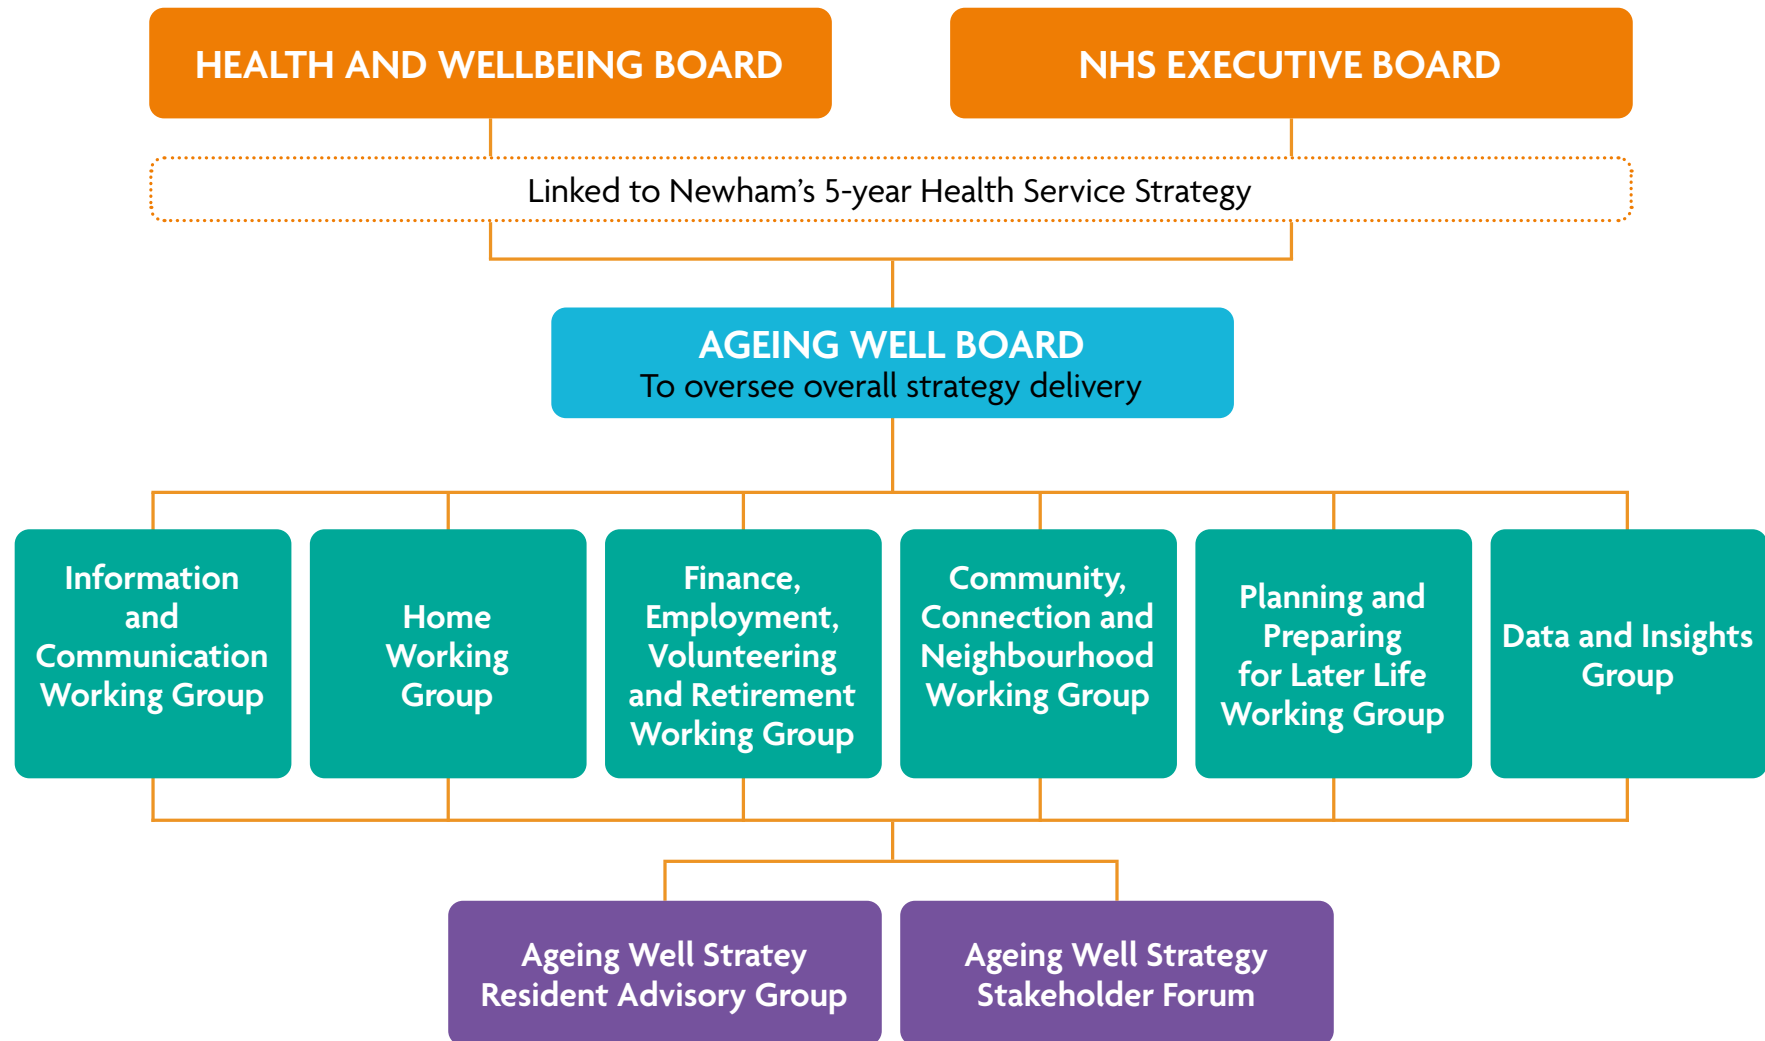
HEALTH AND WELLBEING BOARD

NHS EXECUTIVE BOARD

Linked to Newham's 5-year Health Service Strategy

AGEING WELL BOARD
To oversee overall strategy delivery

Information and Communication Working Group

Home Working Group

Finance, Employment, Volunteering and Retirement Working Group

Community, Connection and Neighbourhood Working Group

Planning and Preparing for Later Life Working Group

Data and Insights Group

Ageing Well Stratey Resident Advisory Group

Ageing Well Strategy Stakeholder Forum